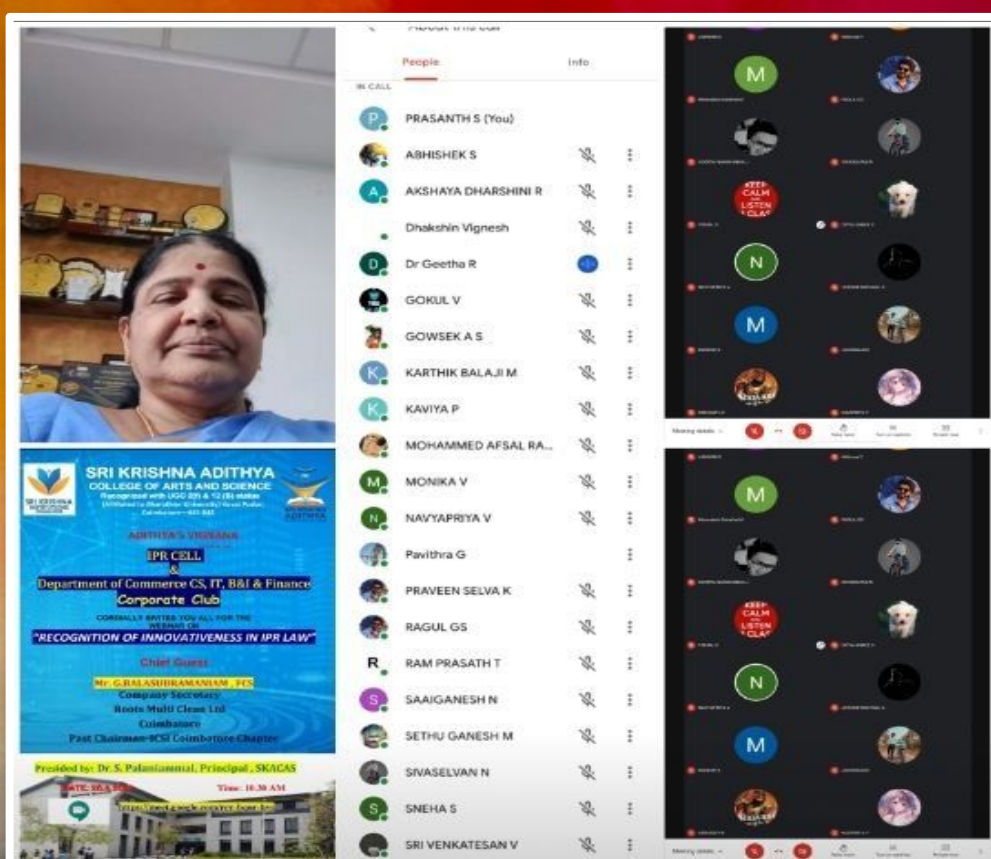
About this call

People

Info

IN CALL

PRASANTH S (You)

ABHISHEK S

AKSHAYA DHARSHINI R

Dhakshin Vignesh

Dr Geetha R

GOKUL V

GOWSEK A S

KARTHIK BALAJI M

KAVIYA P

MOHAMMED AFSAL RA...

MONIKA V

NAVYAPRIYA V

Pavithra G

PRAVEEN SELVA K

RAGUL GS

RAM PRASATH T

SAAIGANESH N

SETHU GANESH M

SIVASELVAN N

SNEHA S

SRI VENKATESAN V

SRI KRISHNA ADITHYA COLLEGE OF ARTS AND SCIENCE

Recognised with UGC 2(f) & 12 (B) status

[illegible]

ADITHYA'S VISHWA

IPR CELL

&

Department of Commerce CS, IT, B&I & Finance

Corporate Club

CORDIALLY INVITES YOU ALL FOR THE WEBINAR ON

"RECOGNITION OF INNOVATIVENESS IN IPR LAW"

Chief Guest

Mr. G.BALASUBRAMANIAM, FCS

Company Secretary

Roots Multi Clean Ltd

Coimbatore

Past Chairman-ICSI Coimbatore Chapter

Presided by: Dr. S. Palaniammal, Principal, SKACAS

DATE: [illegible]

Time: 10.30 AM

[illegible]

M

N

M

KEEP CALM AND LISTEN TO CLASS

Meeting details